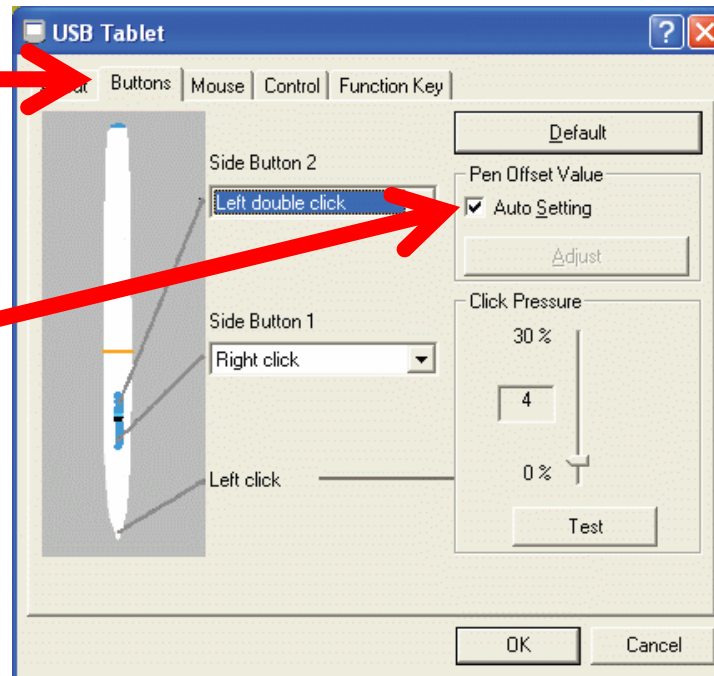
USB Tablet
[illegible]al Buttons Mouse Control Function Key
Default
Side Button 2
Left double click
Pen Offset Value
Auto Setting
Adjust
Click Pressure
Side Button 1
Right click
30 %
4
0 %
Left click
Test
OK
Cancel